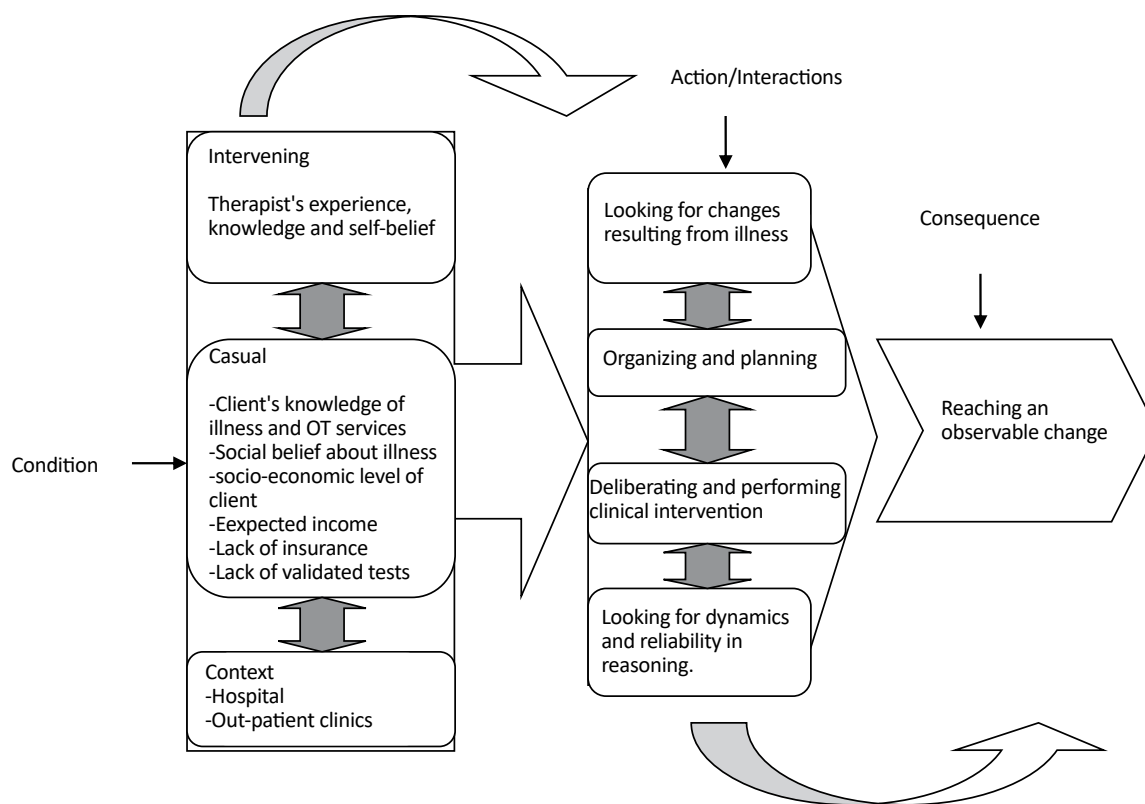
Action/Interactions

Intervening

Therapist's experience, knowledge and self-belief

Casual

-Client's knowledge of illness and OT services
-Social belief about illness
-socio-economic level of client
-Eexpected income
-Lack of insurance
-Lack of validated tests

Context
-Hospital
-Out-patient clinics

Condition

Looking for changes resulting from illness

Organizing and planning

Deliberating and performing clinical intervention

Looking for dynamics and reliability in reasoning.

Consequence

Reaching an observable change